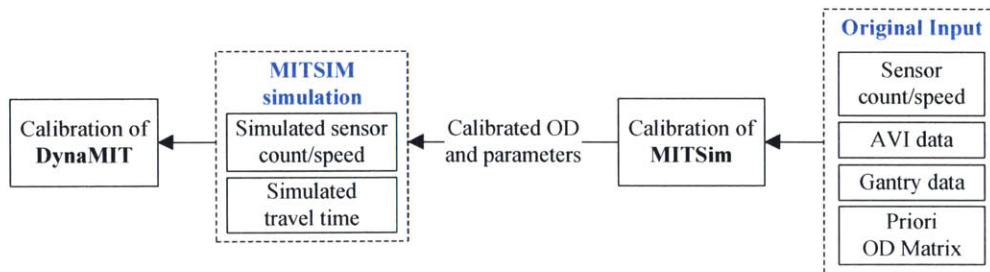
Calibration of DynaMIT

MITSIM simulation

Simulated sensor count/speed

Simulated travel time

Calibrated OD and parameters

Calibration of MITSim

Original Input

Sensor count/speed

AVI data

Gantry data

Priori OD Matrix